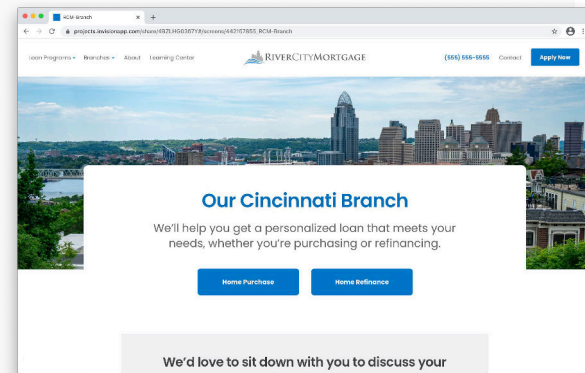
RCM-Branch

projects.invisionapp.com/share/4Y2LHG0367Y#/screens/442167855_RCM-Branch

Loan Programs ▾ Branches ▾ About Learning Center

RIVERCITYMORTGAGE

(555) 555-5555 Contact Apply Now

Our Cincinnati Branch

We'll help you get a personalized loan that meets your needs, whether you're purchasing or refinancing.

Home Purchase

Home Refinance

We'd love to sit down with you to discuss your